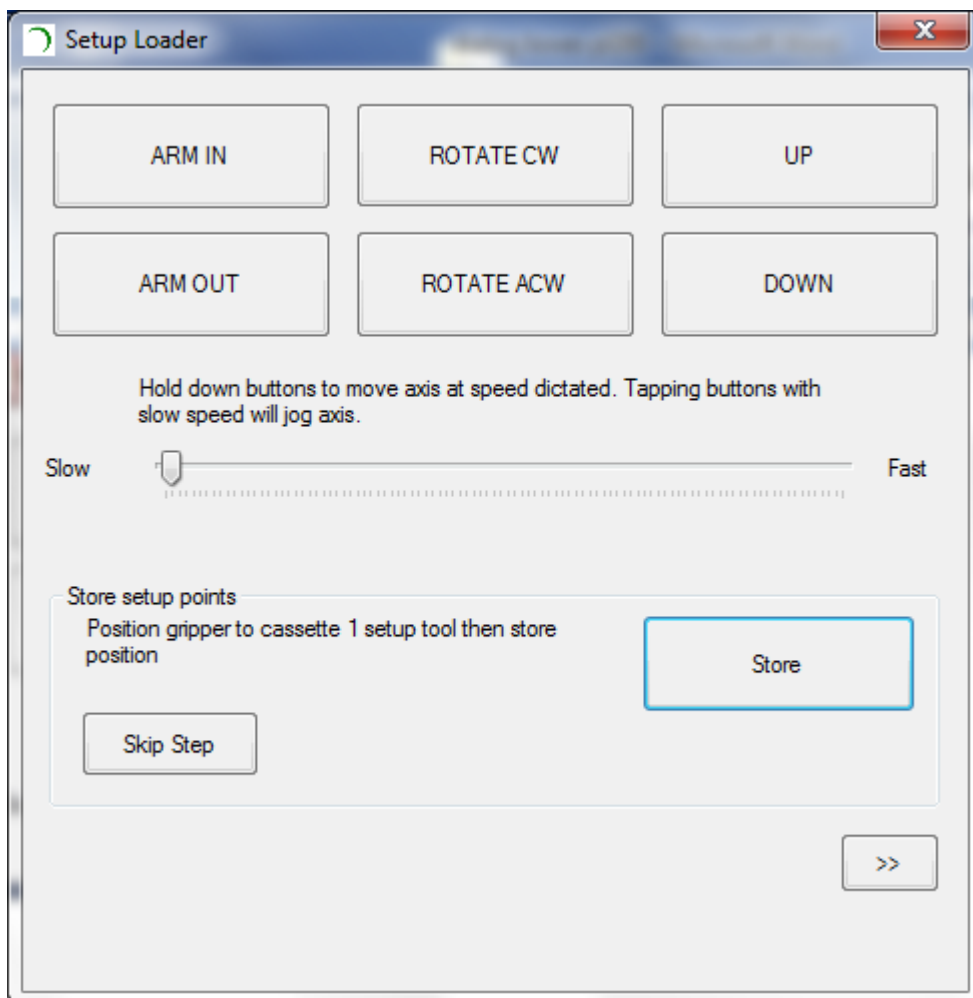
Setup Loader

ARM IN
ROTATE CW
UP

ARM OUT
ROTATE ACW
DOWN

Hold down buttons to move axis at speed dictated. Tapping buttons with slow speed will jog axis.

Slow
Fast

Store setup points
Position gripper to cassette 1 setup tool then store position
Store
Skip Step

>>